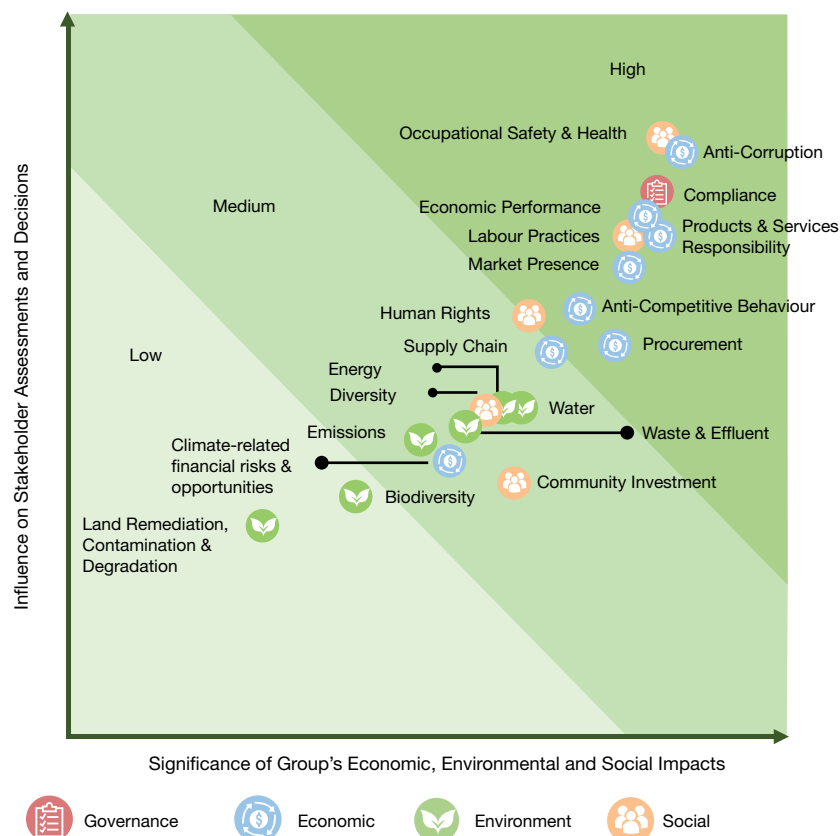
High

Occupational Safety & Health

Anti-Corruption

Compliance

Medium

Economic Performance

Products & Services Responsibility

Labour Practices

Market Presence

Anti-Competitive Behaviour

Human Rights

Supply Chain

Procurement

Low

Energy

Diversity

Water

Emissions

Waste & Effluent

Climate-related financial risks & opportunities

Community Investment

Biodiversity

Land Remediation, Contamination & Degradation

Influence on Stakeholder Assessments and Decisions

Significance of Group's Economic, Environmental and Social Impacts

Governance

Economic

Environment

Social